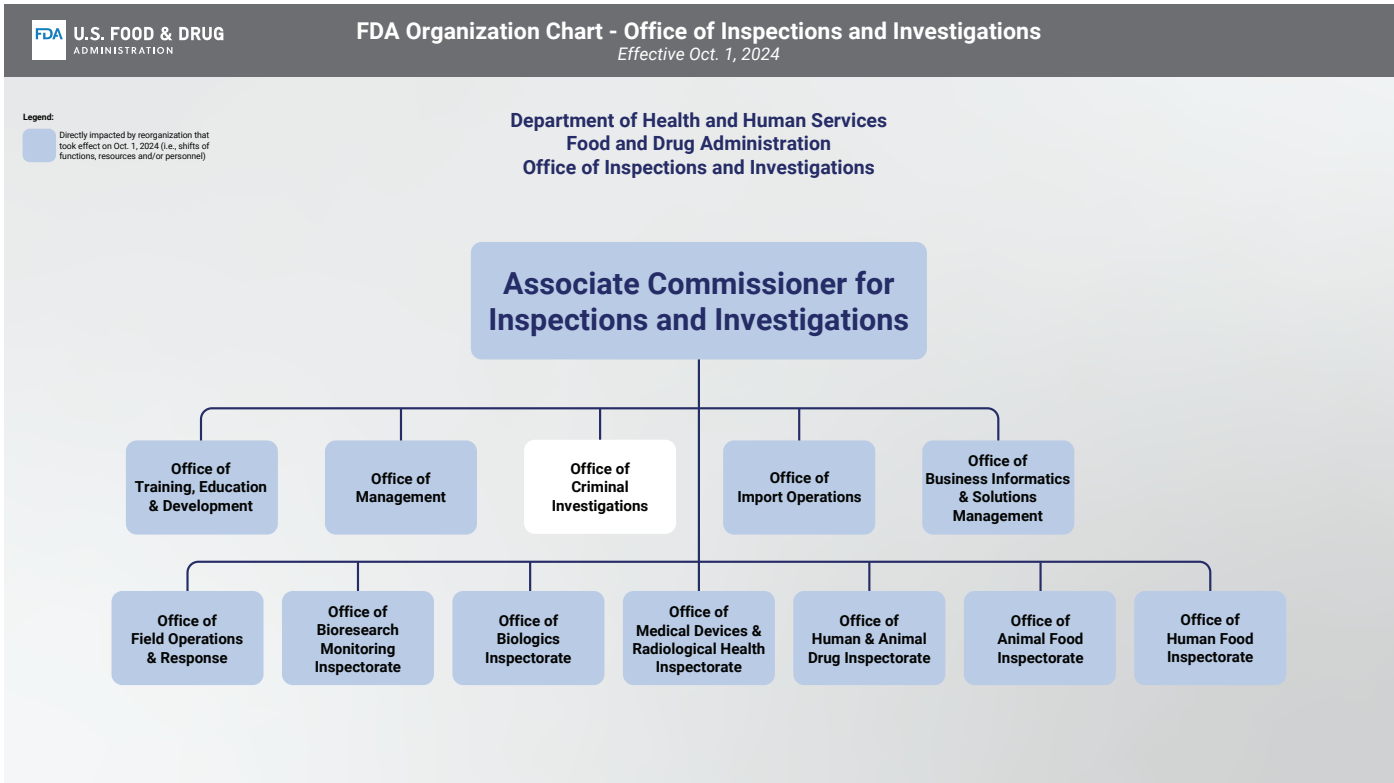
FDA U.S. FOOD & DRUG ADMINISTRATION

FDA Organization Chart - Office of Inspections and Investigations
Effective Oct. 1, 2024

Legend:
Directly impacted by reorganization that took effect on Oct. 1, 2024 (i.e., shifts of functions, resources and/or personnel)

Department of Health and Human Services
Food and Drug Administration
Office of Inspections and Investigations

Associate Commissioner for Inspections and Investigations

Office of Training, Education & Development

Office of Management

Office of Criminal Investigations

Office of Import Operations

Office of Business Informatics & Solutions Management

Office of Field Operations & Response

Office of Bioresearch Monitoring Inspectorate

Office of Biologics Inspectorate

Office of Medical Devices & Radiological Health Inspectorate

Office of Human & Animal Drug Inspectorate

Office of Animal Food Inspectorate

Office of Human Food Inspectorate